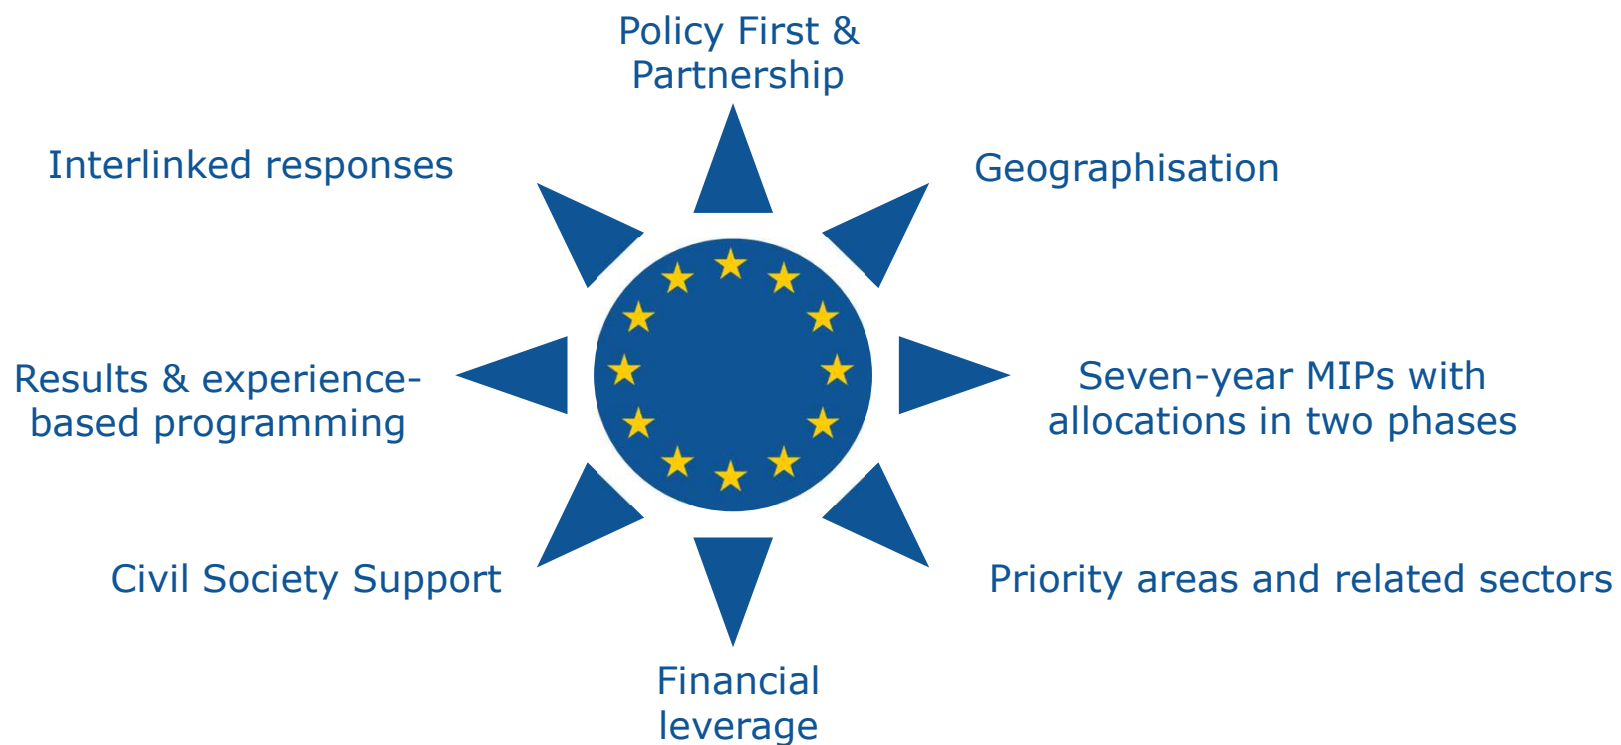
Policy First & Partnership

Interlinked responses

Geographisation

Results & experience-based programming

Seven-year MIPs with allocations in two phases

Civil Society Support

Priority areas and related sectors

Financial leverage